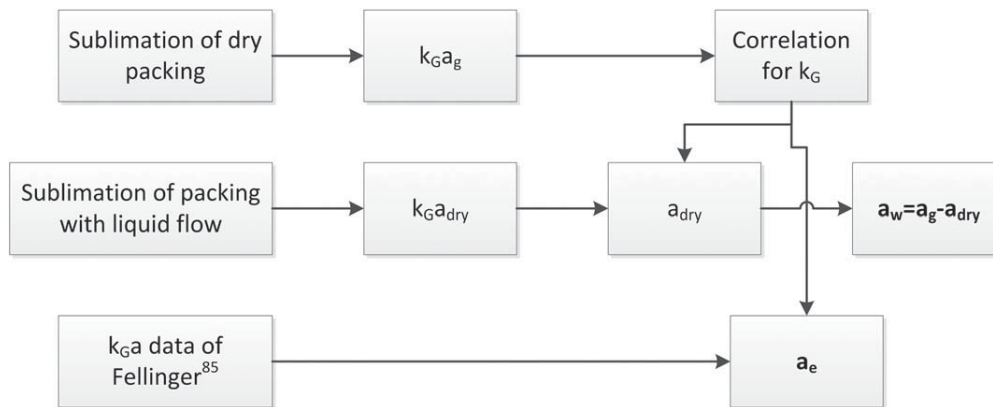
Sublimation of dry packing

$k_G a_g$

Correlation for $k_G$

Sublimation of packing with liquid flow

$k_G a_{dry}$

$a_{dry}$

$\mathbf{a_w = a_g - a_{dry}}$

$k_G a$ data of Fellinger$^{85}$

$\mathbf{a_e}$